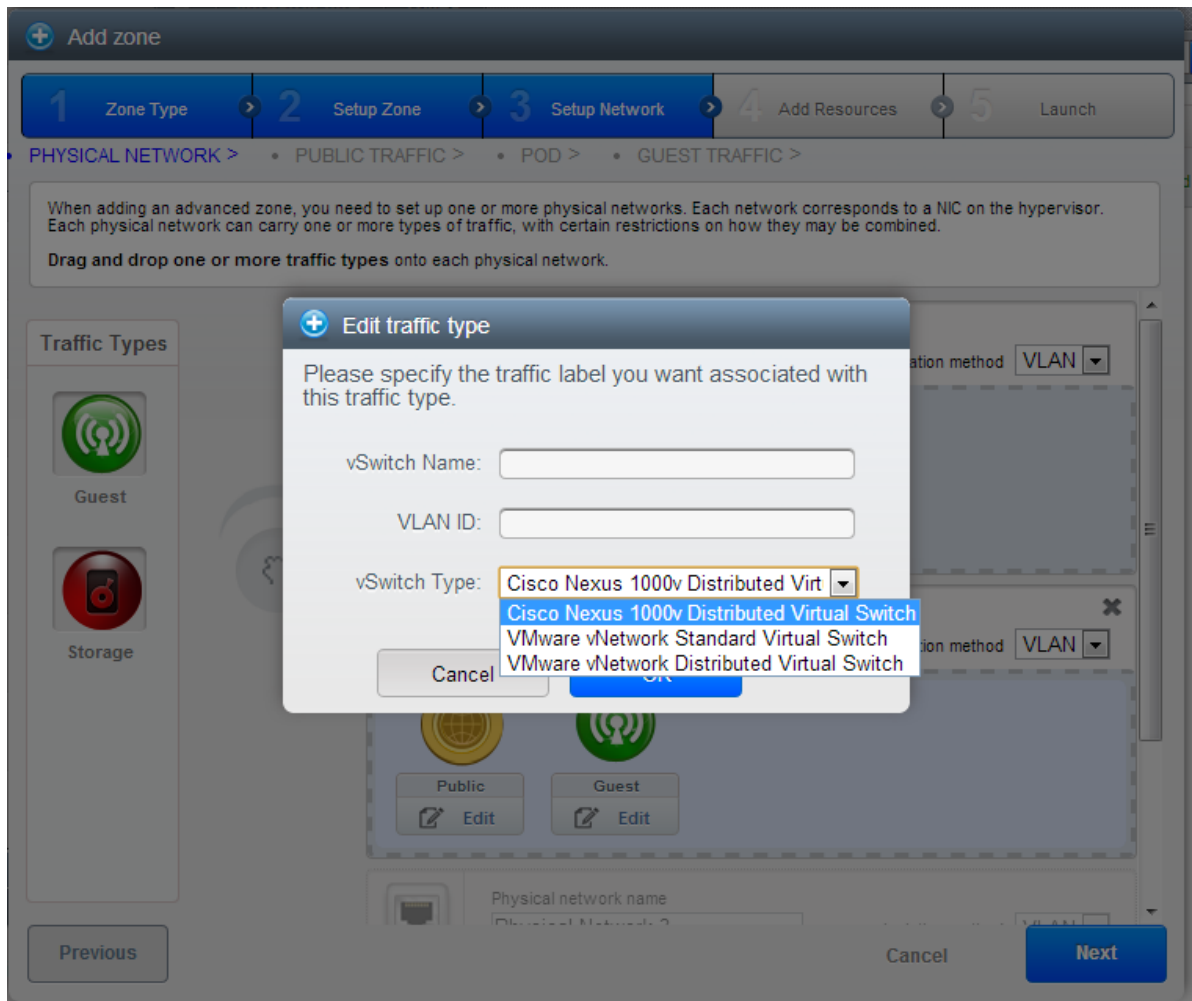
Add zone

1 Zone Type
2 Setup Zone
3 Setup Network
4 Add Resources
5 Launch

PHYSICAL NETWORK > • PUBLIC TRAFFIC > • POD > • GUEST TRAFFIC >

When adding an advanced zone, you need to set up one or more physical networks. Each network corresponds to a NIC on the hypervisor. Each physical network can carry one or more types of traffic, with certain restrictions on how they may be combined.

**Drag and drop one or more traffic types** onto each physical network.

Traffic Types

Guest

Storage

ation method VLAN

ation method VLAN

Public
Edit

Guest
Edit

Physical network name
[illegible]

Edit traffic type

Please specify the traffic label you want associated with this traffic type.

vSwitch Name:

VLAN ID:

vSwitch Type: Cisco Nexus 1000v Distributed Virt

Cisco Nexus 1000v Distributed Virtual Switch
VMware vNetwork Standard Virtual Switch
VMware vNetwork Distributed Virtual Switch

Cancel

Previous

Cancel

Next